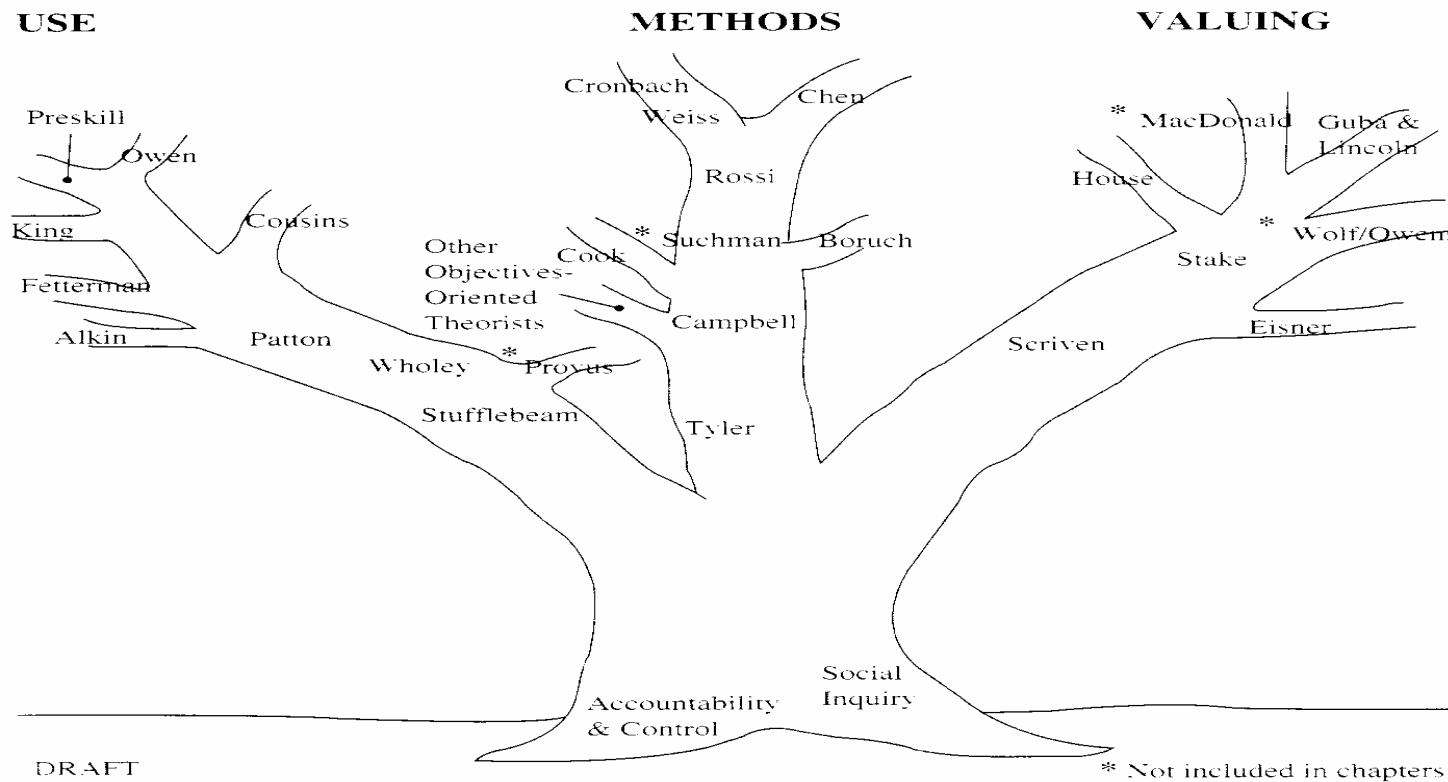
USE

METHODS

VALUING

Preskill

Owen

King

Fetterman

Alkin

Cousins

Patton

Wholey

Stufflebeam

Cronbach

Weiss

Chen

Rossi

* Suchman

Boruch

Cook

Other Objectives-Oriented Theorists

Campbell

* Provus

Tyler

* MacDonald

Guba & Lincoln

House

* Wolf/Owen

Stake

Eisner

Scriven

Social Inquiry

Accountability & Control

DRAFT

* Not included in chapters